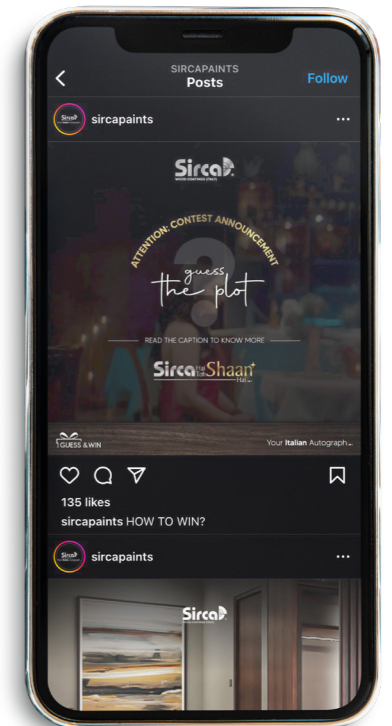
<
SIRCAPAINTS
Posts
Follow

sircapaints
...

Sirca

ATTENTION: CONTEST ANNOUNCEMENT

guess the plot

READ THE CAPTION TO KNOW MORE

Sirca Shaan

GUESS & WIN

Your Italian Autograph

135 likes
sircapaints HOW TO WIN?

sircapaints
...

Sirca